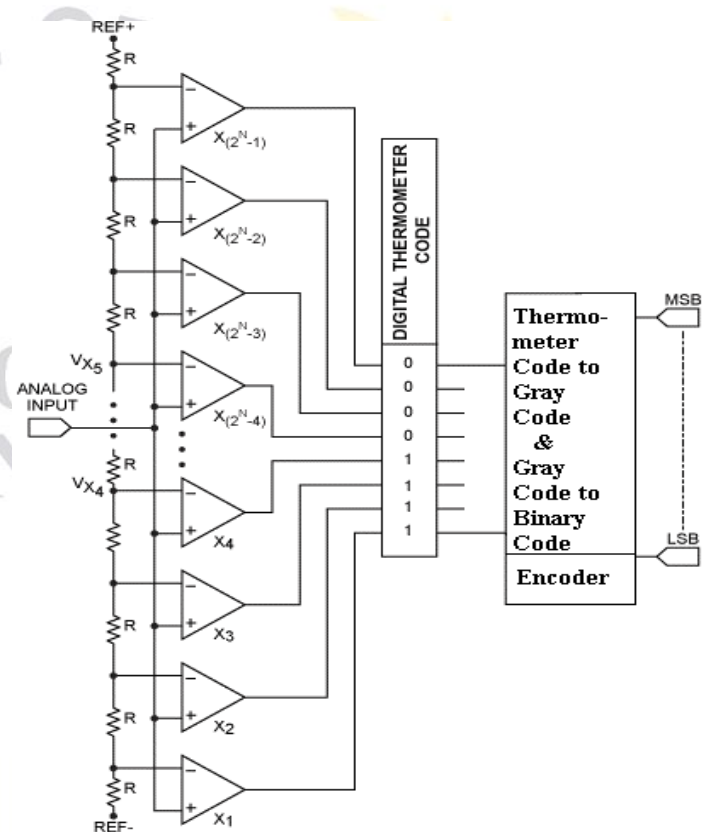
REF+

R

$X_{(2^N-1)}$

R

$X_{(2^N-2)}$

R

$X_{(2^N-3)}$

R

$V_{X_5}$

ANALOG INPUT

$X_{(2^N-4)}$

R

$V_{X_4}$

$X_4$

R

$X_3$

R

$X_2$

R

R

$X_1$

REF-

DIGITAL THERMOMETER CODE

0
0
0
0
1
1
1
1

Thermometer Code to Gray Code & Gray Code to Binary Code

Encoder

MSB

LSB